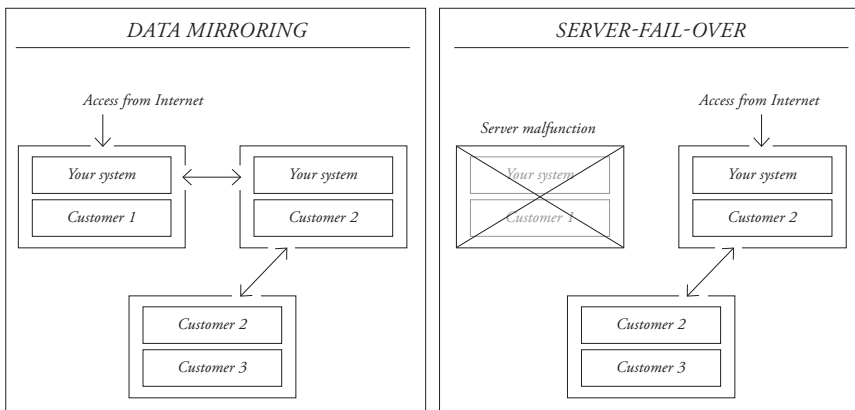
DATA MIRRORING

Access from Internet

Your system

Customer 1

Your system

Customer 2

Customer 2

Customer 3

SERVER-FAIL-OVER

Server malfunction

Your system

Customer 1

Access from Internet

Your system

Customer 2

Customer 2

Customer 3